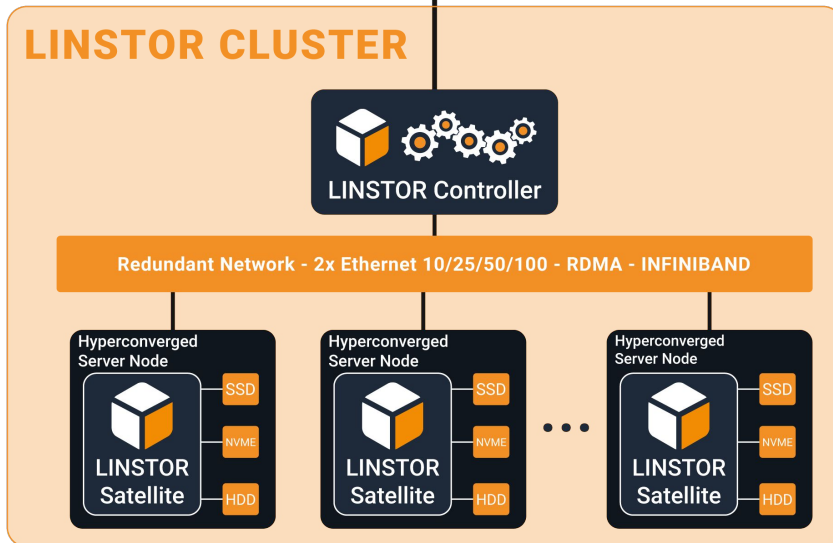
LINSTOR CLUSTER

LINSTOR Controller

Redundant Network - 2x Ethernet 10/25/50/100 - RDMA - INFINIBAND

Hyperconverged Server Node

LINSTOR Satellite

SSD

NVME

HDD

Hyperconverged Server Node

LINSTOR Satellite

SSD

NVME

HDD

Hyperconverged Server Node

LINSTOR Satellite

SSD

NVME

HDD